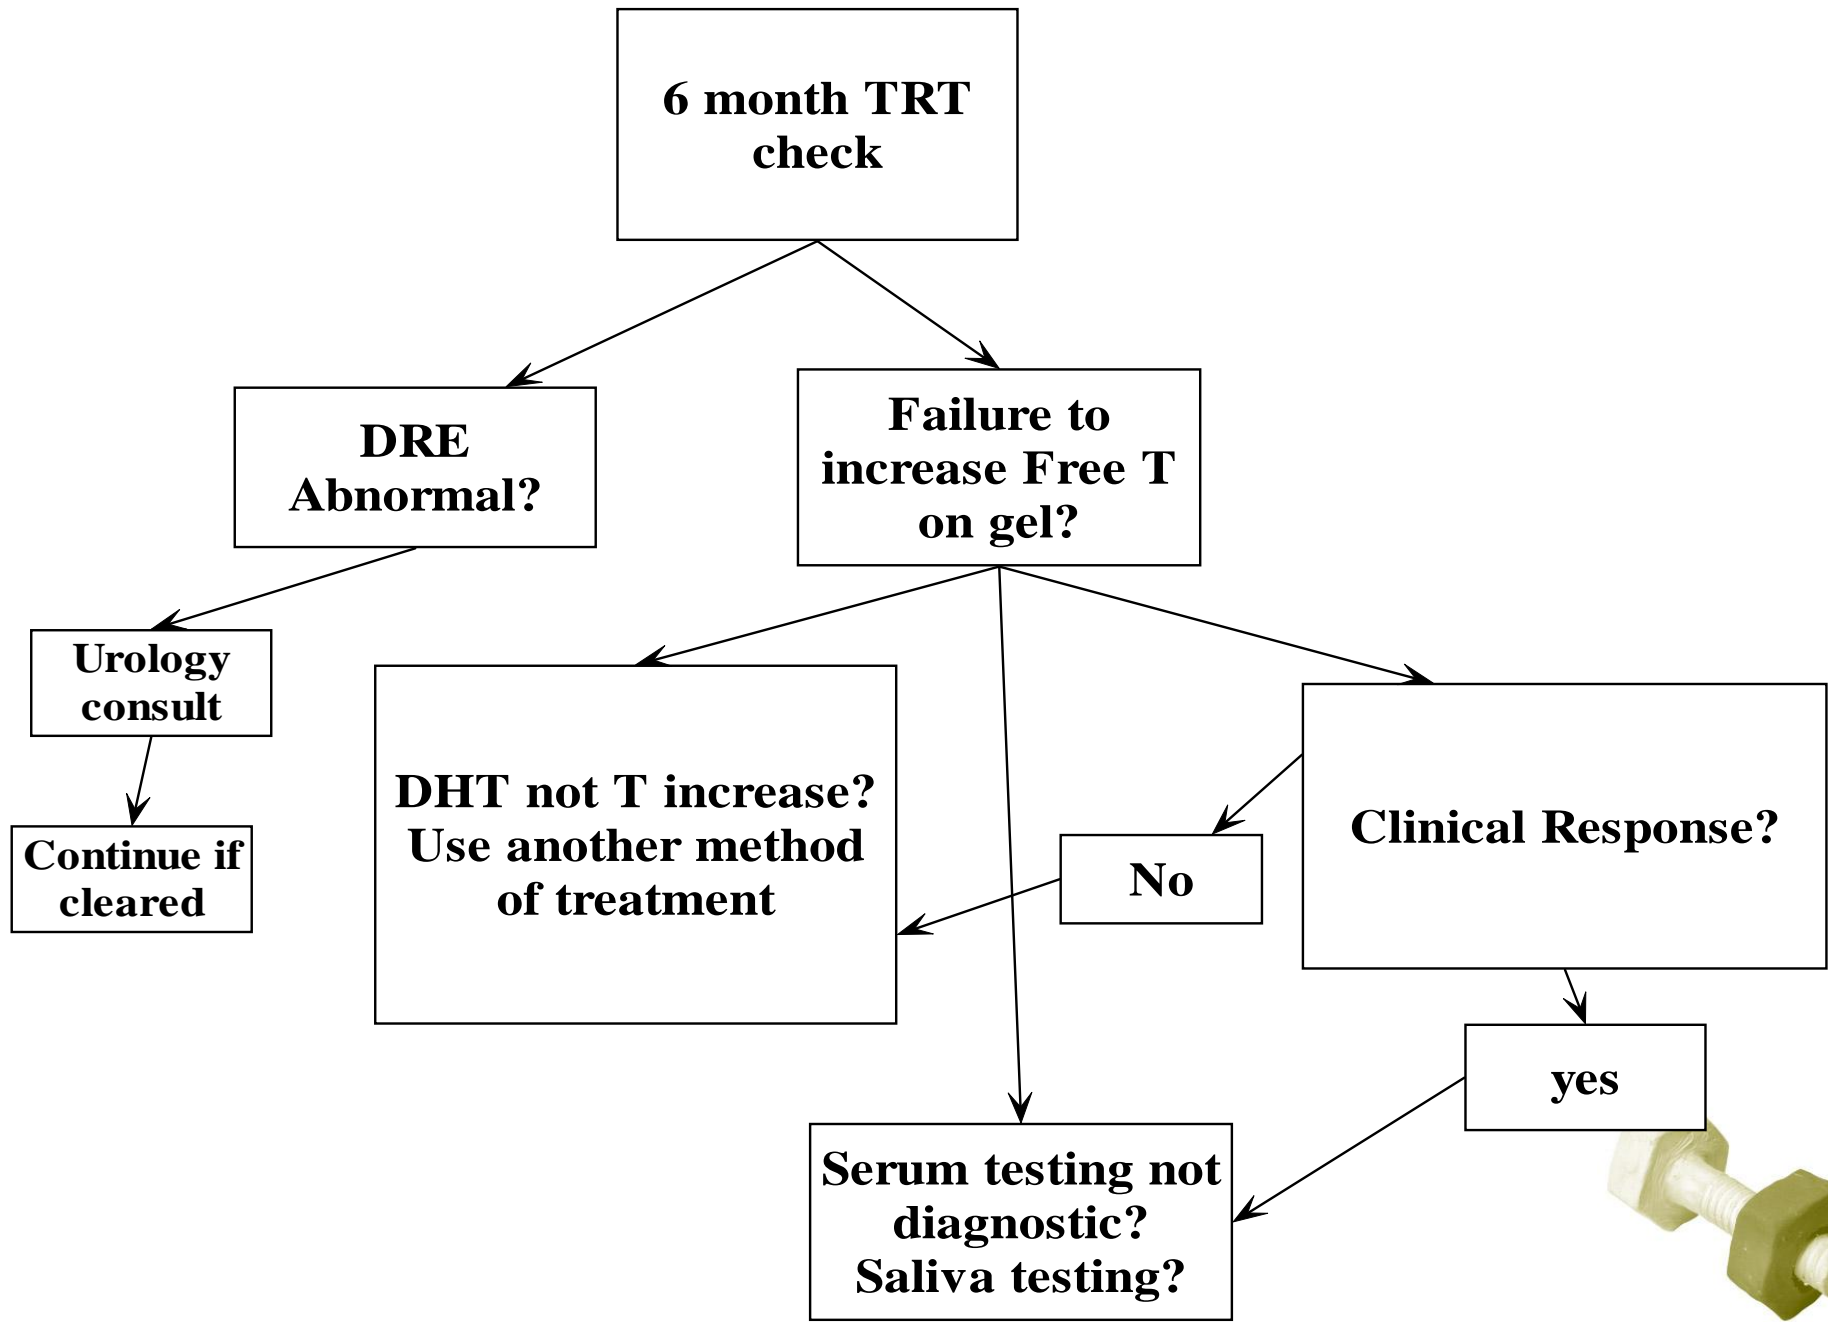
6 month TRT check

DRE Abnormal?

Failure to increase Free T on gel?

Urology consult

Continue if cleared

DHT not T increase? Use another method of treatment

Clinical Response?

No

yes

Serum testing not diagnostic? Saliva testing?